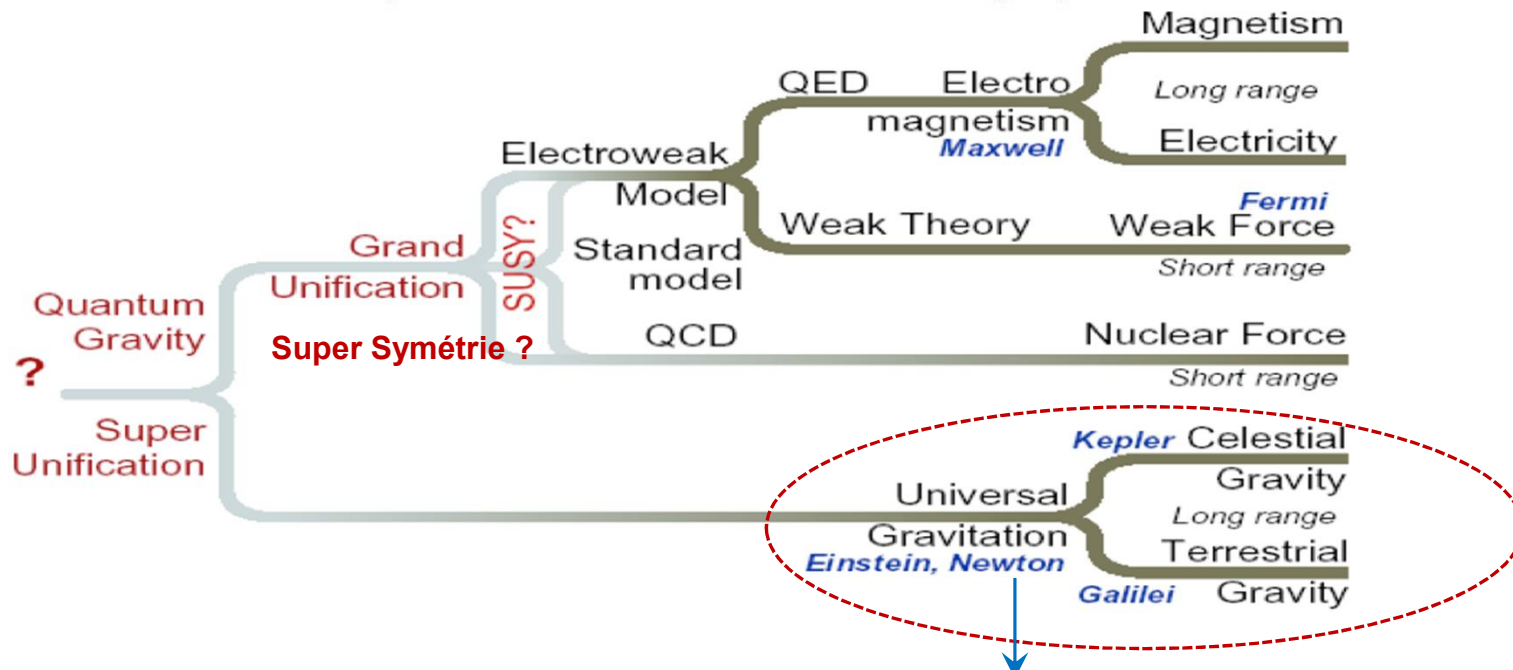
Magnetism
QED Electro magnetism
Maxwell
Long range
Electricity
Electroweak Model
Fermi
Weak Theory
Weak Force
Short range
Grand Unification
SUSY?
Standard model
Quantum Gravity
?
Super Symétrie ?
QCD
Nuclear Force
Short range
Super Unification
Kepler Celestial Gravity
Universal Gravitation
Einstein, Newton
Long range
Terrestrial Gravity
Galilei